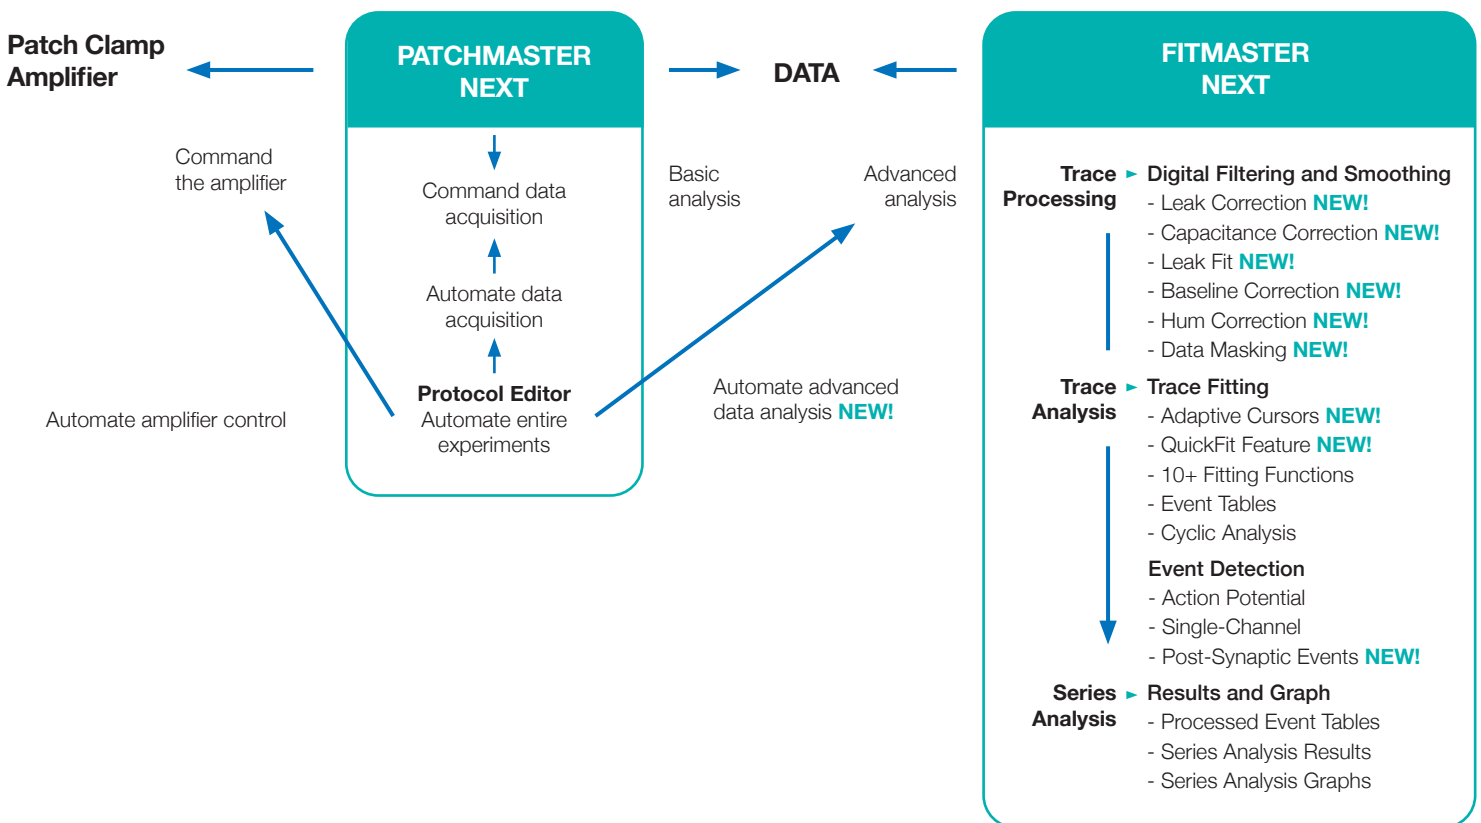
Patch Clamp Amplifier

PATCHMASTER NEXT

DATA

FITMASTER NEXT

Command the amplifier

Command data acquisition

Automate data acquisition

Protocol Editor
Automate entire experiments

Automate amplifier control

Basic analysis

Advanced analysis

Automate advanced data analysis NEW!

Trace Processing ► Digital Filtering and Smoothing
- Leak Correction NEW!
- Capacitance Correction NEW!
- Leak Fit NEW!
- Baseline Correction NEW!
- Hum Correction NEW!
- Data Masking NEW!

Trace Analysis ► Trace Fitting
- Adaptive Cursors NEW!
- QuickFit Feature NEW!
- 10+ Fitting Functions
- Event Tables
- Cyclic Analysis

Event Detection
- Action Potential
- Single-Channel
- Post-Synaptic Events NEW!

Series Analysis ► Results and Graph
- Processed Event Tables
- Series Analysis Results
- Series Analysis Graphs